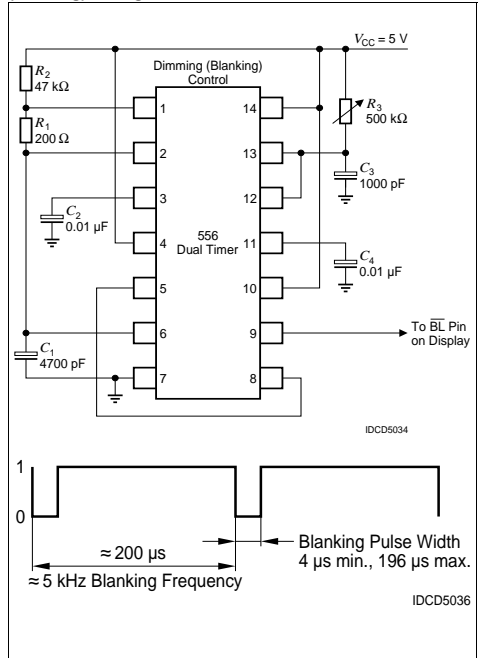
$V_{CC}$ = 5 V

Dimming (Blanking) Control

$R_2$ 47 kΩ

$R_1$ 200 Ω

$R_3$ 500 kΩ

$C_3$ 1000 pF

$C_2$ 0.01 µF

$C_4$ 0.01 µF

$C_1$ 4700 pF

556 Dual Timer

1
2
3
4
5
6
7
14
13
12
11
10
9
8

To $\overline{BL}$ Pin on Display

IDCD5034

1

0

≈ 200 µs

≈ 5 kHz Blanking Frequency

Blanking Pulse Width 4 µs min., 196 µs max.

IDCD5036